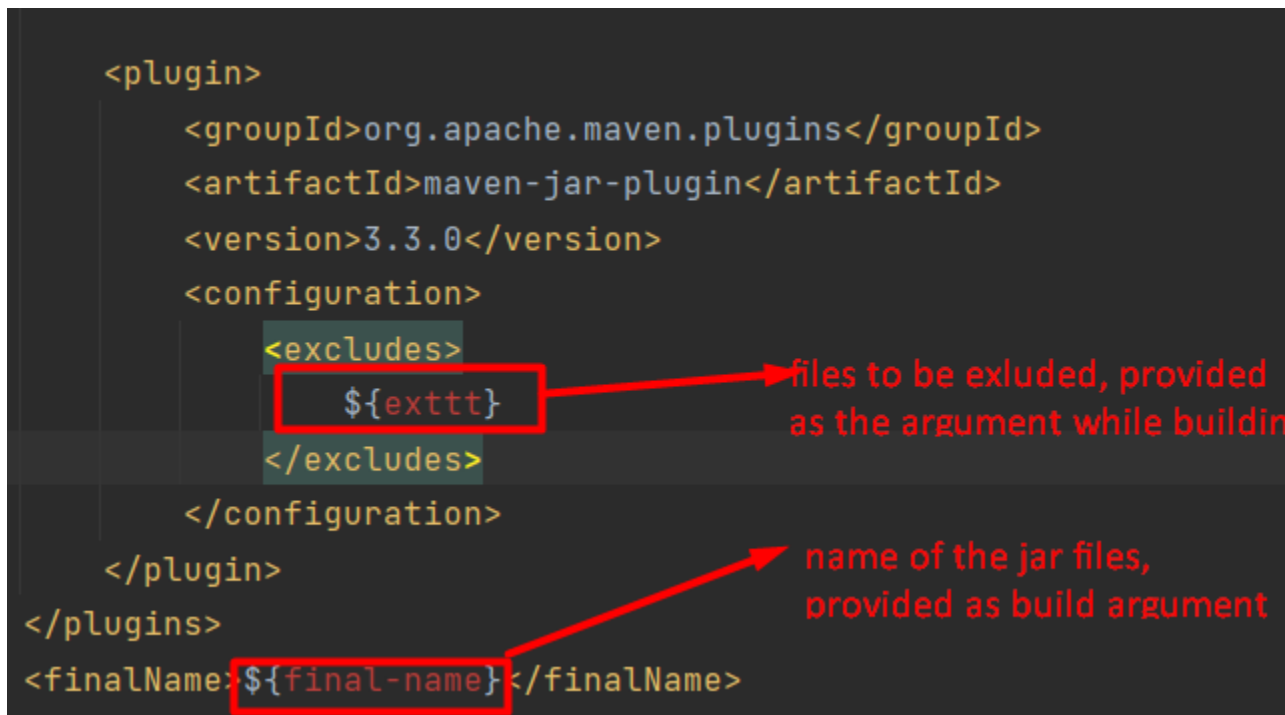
<plugin>
<groupId>org.apache.maven.plugins</groupId>
<artifactId>maven-jar-plugin</artifactId>
<version>3.3.0</version>
<configuration>
<excludes>
${exttt}
</excludes>
</configuration>
</plugin>
</plugins>
<finalName>${final-name}</finalName>

files to be exluded, provided as the argument while buildin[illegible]

name of the jar files, provided as build argument